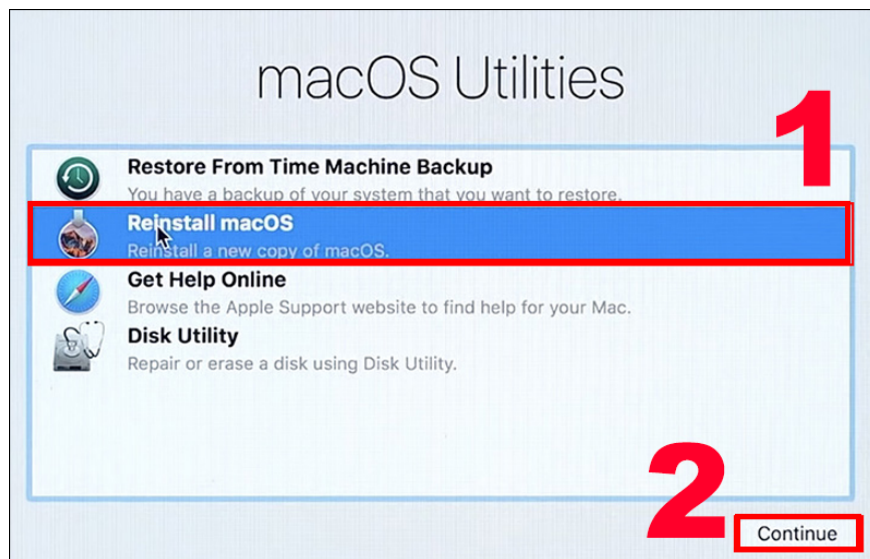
macOS Utilities

1

Restore From Time Machine Backup
You have a backup of your system that you want to restore.

Reinstall macOS
Reinstall a new copy of macOS.

Get Help Online
Browse the Apple Support website to find help for your Mac.

Disk Utility
Repair or erase a disk using Disk Utility.

2

Continue